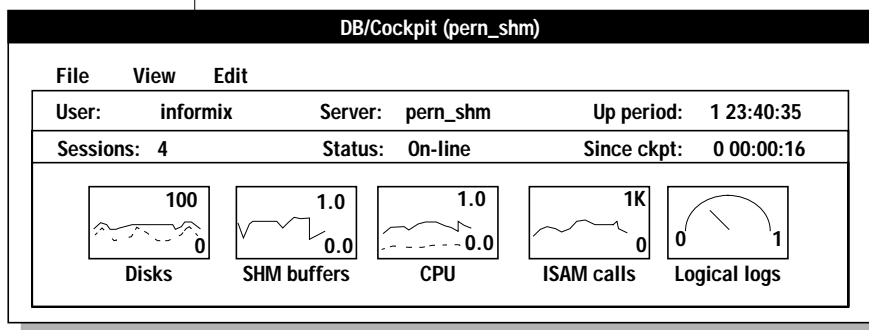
DB/Cockpit (pern_shm)

File View Edit

User: informix Server: pern_shm Up period: 1 23:40:35

Sessions: 4 Status: On-line Since ckpt: 0 00:00:16

100
0
Disks

1.0
0.0
SHM buffers

1.0
0.0
CPU

1K
0
ISAM calls

0
1
Logical logs